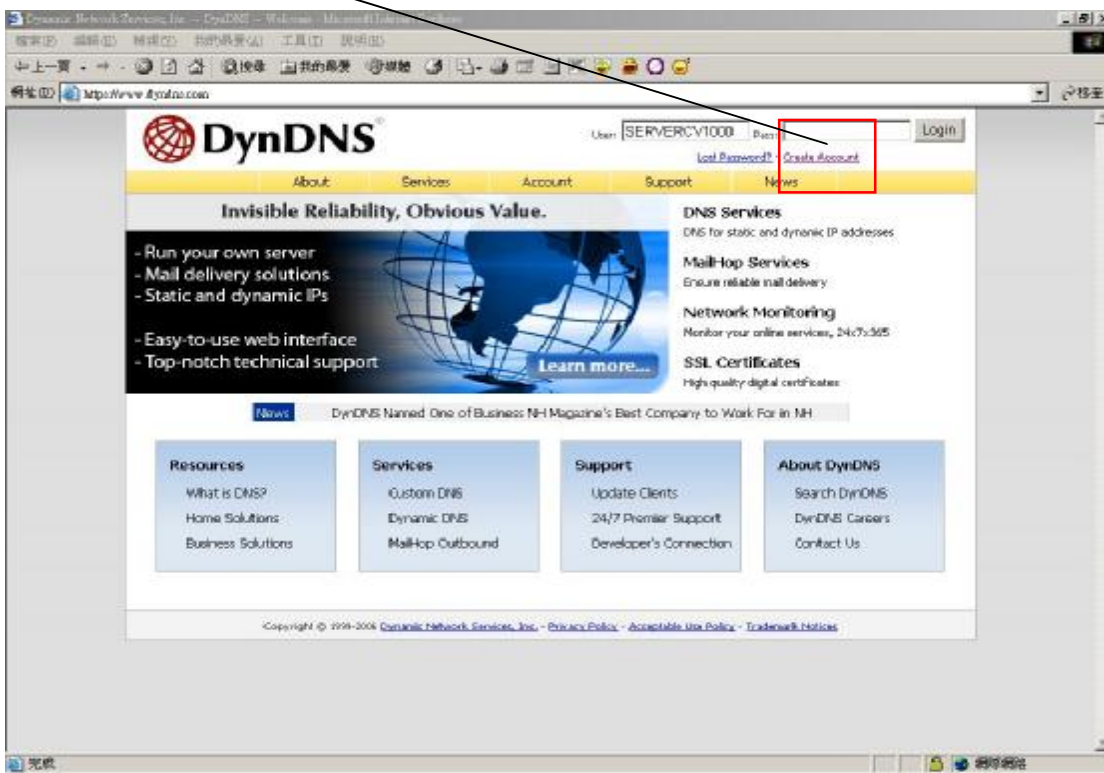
Dynamic Network Services, Inc. -- DynDNS -- Welcome - Microsoft Internet Explorer

檔案(F) 編輯(E) 檢視(V) 我的最愛(A) 工具(T) 說明(H)

上一頁 搜尋 我的最愛 媒體

網址(D) http://www.dyndns.com

DynDNS

User: SERVERCV1000 Pass: Login

Lost Password? - Create Account

About Services Account Support News

Invisible Reliability, Obvious Value.

- Run your own server
- Mail delivery solutions
- Static and dynamic IPs

- Easy-to-use web interface
- Top-notch technical support

Learn more...

DNS Services
DNS for static and dynamic IP addresses

MailHop Services
Ensure reliable mail delivery

Network Monitoring
Monitor your online services, 24x7x365

SSL Certificates
High quality digital certificates

News DynDNS Named One of Business NH Magazine's Best Company to Work For in NH

Resources
What is DNS?
Home Solutions
Business Solutions

Services
Custom DNS
Dynamic DNS
MailHop Outbound

Support
Update Clients
24/7 Premier Support
Developer's Connection

About DynDNS
Search DynDNS
DynDNS Careers
Contact Us

Copyright © 1998-2006 Dynamic Network Services, Inc. - Privacy Policy - Acceptable Use Policy - Trademark Notices

完成

網際網路